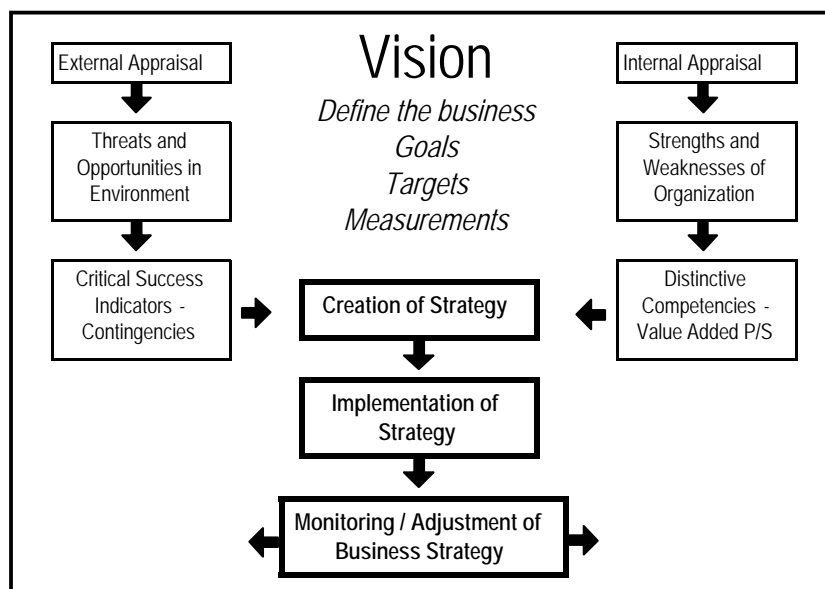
External Appraisal

Vision

Define the business
Goals
Targets
Measurements

Internal Appraisal

Threats and Opportunities in Environment

Strengths and Weaknesses of Organization

Critical Success Indicators - Contingencies

Creation of Strategy

Distinctive Competencies - Value Added P/S

Implementation of Strategy

Monitoring / Adjustment of Business Strategy